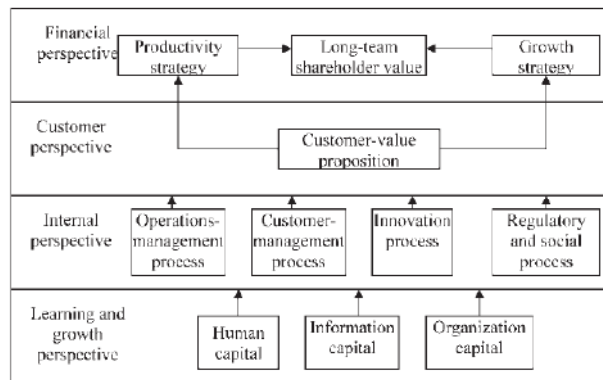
Financial perspective

Productivity strategy

Long-team shareholder value

Growth strategy

Customer perspective

Customer-value proposition

Internal perspective

Operations-management process

Customer-management process

Innovation process

Regulatory and social process

Learning and growth perspective

Human capital

Information capital

Organization capital